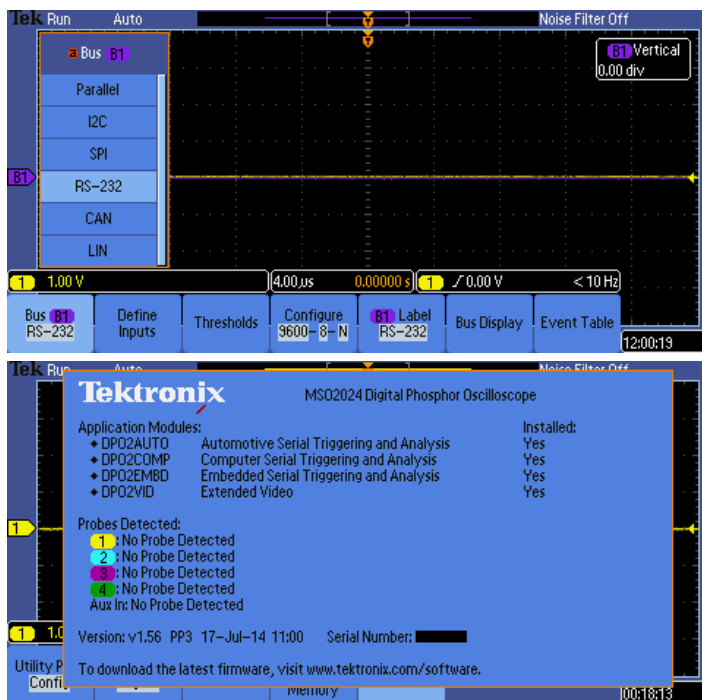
Tek Run Auto Noise Filter Off

a Bus B1
Parallel
I2C
SPI
RS-232
CAN
LIN

B1 Vertical
0.00 div

B1

1 1.00 V
4.00 µs 0.00000 s
1 ⌐ 0.00 V < 10 Hz

Bus B1 RS-232
Define Inputs
Thresholds
Configure 9600-8-N
B1 Label RS-232
Bus Display
Event Table
12:00:19

Tek Run Auto Noise Filter Off

Tektronix
MSO2024 Digital Phosphor Oscilloscope

Application Modules: Installed:
◆ DPO2AUTO Automotive Serial Triggering and Analysis Yes
◆ DPO2COMP Computer Serial Triggering and Analysis Yes
◆ DPO2EMBD Embedded Serial Triggering and Analysis Yes
◆ DPO2VID Extended Video Yes

Probes Detected:
1 : No Probe Detected
2 : No Probe Detected
3 : No Probe Detected
4 : No Probe Detected
Aux In: No Probe Detected

Version: v1.56 PP3 17-Jul-14 11:00 Serial Number: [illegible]

To download the latest firmware, visit www.tektronix.com/software.

1
1 1.0
Utility P
Confi
Memory
00:18:13